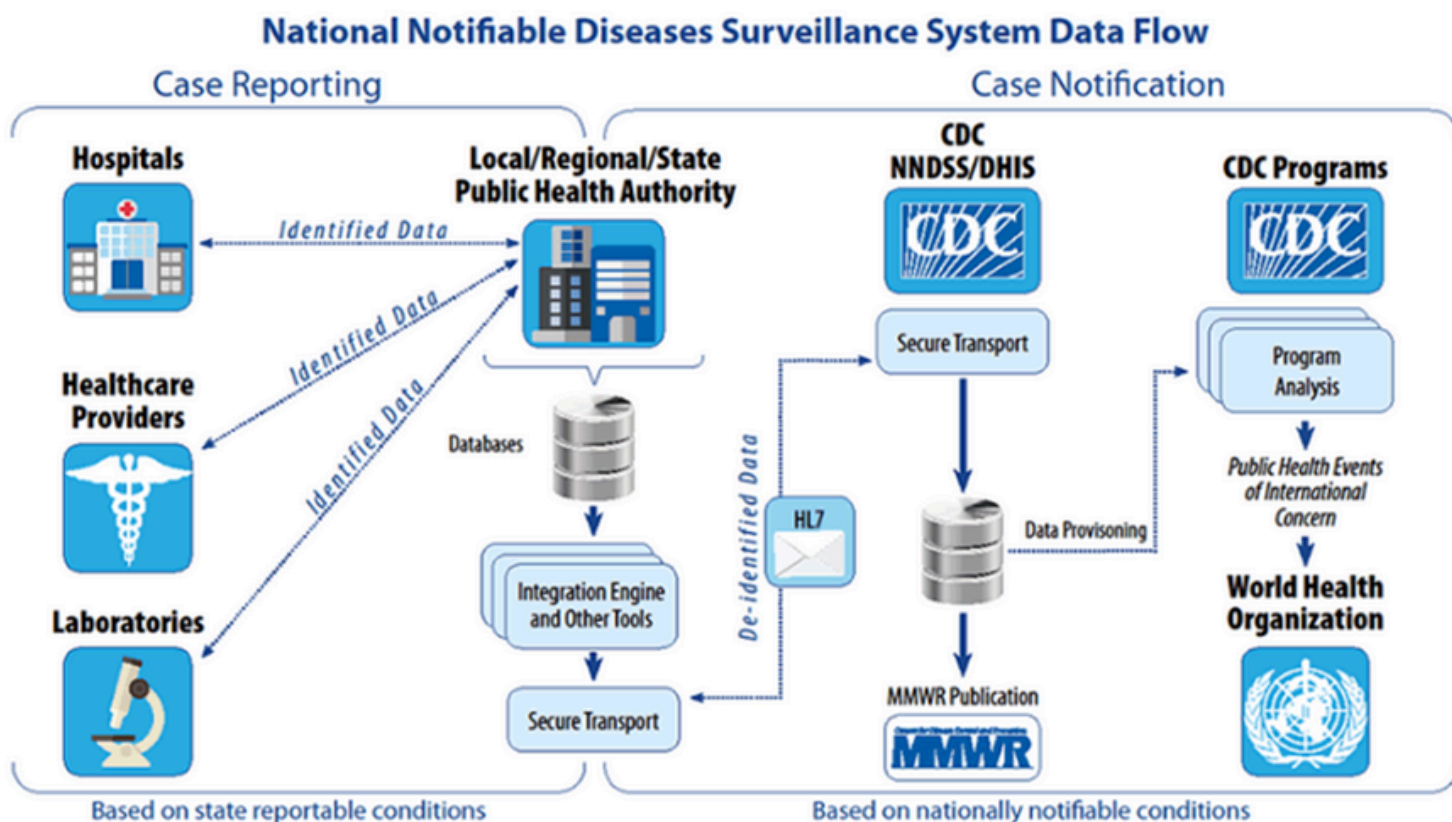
National Notifiable Diseases Surveillance System Data Flow

Case Reporting

Hospitals

Identified Data

Healthcare Providers

Identified Data

Laboratories

Identified Data

Local/Regional/State Public Health Authority

Databases

Integration Engine and Other Tools

Secure Transport

Based on state reportable conditions

Case Notification

CDC NNDSS/DHIS

CDC

Secure Transport

De-identified Data

HL7

MMWR Publication

MMWR

Data Provisoning

CDC Programs

CDC

Program Analysis

Public Health Events of International Concern

World Health Organization

Based on nationally notifiable conditions